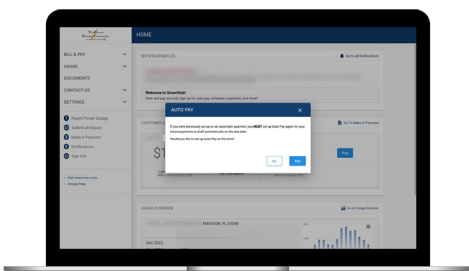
HOME

BILL & PAY
USAGE
DOCUMENTS
CONTACT US
SETTINGS

Report Power Outage
Submit an Inquiry
Make A Payment
Notifications
Sign Out

NOTIFICATIONS (1)
Go to All Notifications

Welcome to SmartHub!
View and pay your bill, sign up for auto pay, schedule a payment, and more!

CUSTOMER

$1

Go To Make A Payment

Pay

AUTO PAY

If you were previously set up on an automatic payment, you MUST set up Auto Pay again for your future payments to draft automatically on the due date.

Would you like to set up Auto Pay at this time?

No
Yes

USAGE OVERVIEW
Go To Usage Explorer

MADISON, FL 32340

Dec 2023